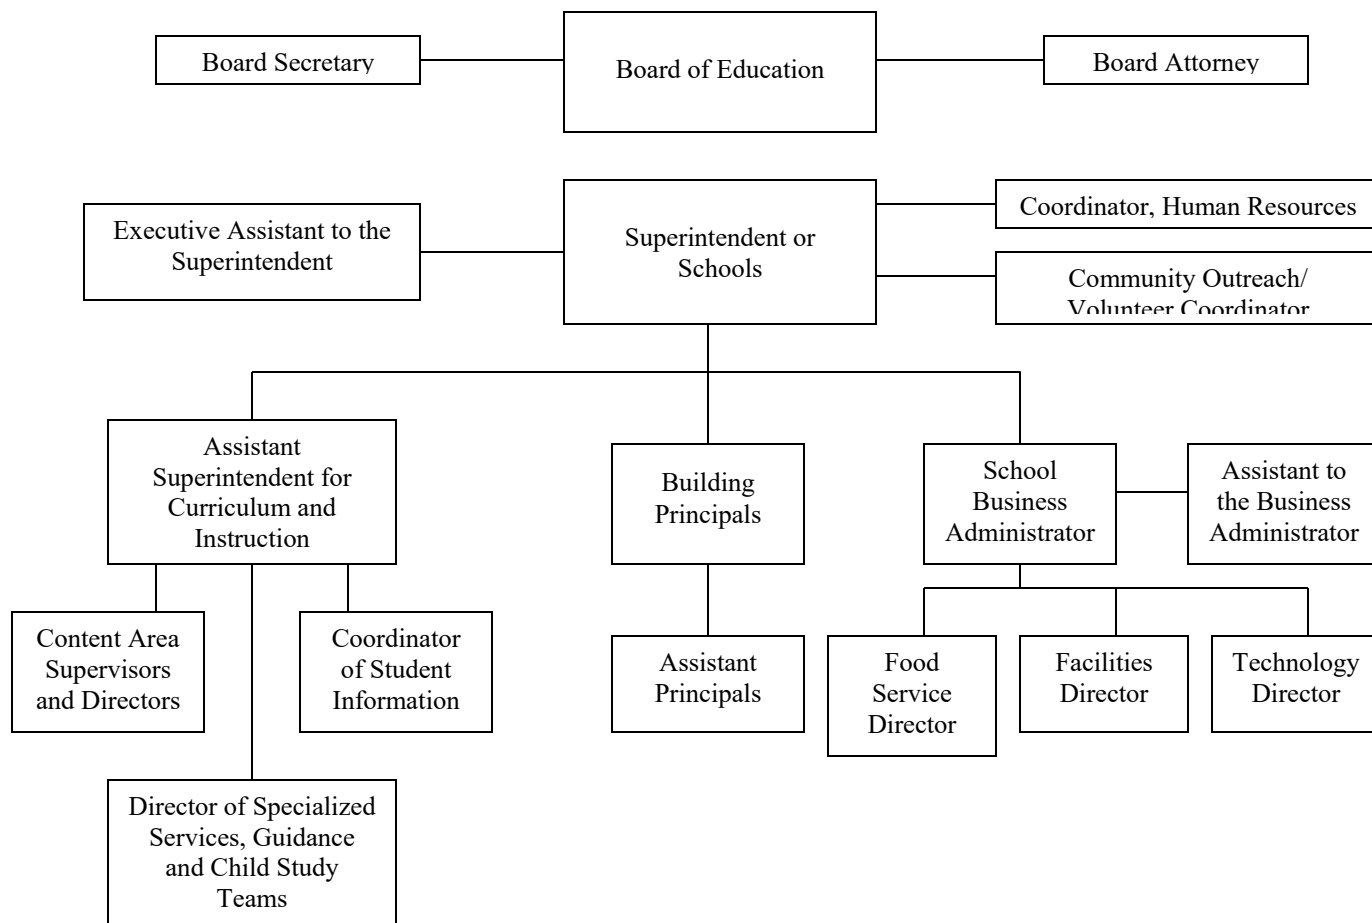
Board Secretary

Board of Education

Board Attorney

Executive Assistant to the Superintendent

Superintendent or Schools

Coordinator, Human Resources

Community Outreach/ Volunteer Coordinator

Assistant Superintendent for Curriculum and Instruction

Building Principals

School Business Administrator

Assistant to the Business Administrator

Content Area Supervisors and Directors

Coordinator of Student Information

Assistant Principals

Food Service Director

Facilities Director

Technology Director

Director of Specialized Services, Guidance and Child Study Teams